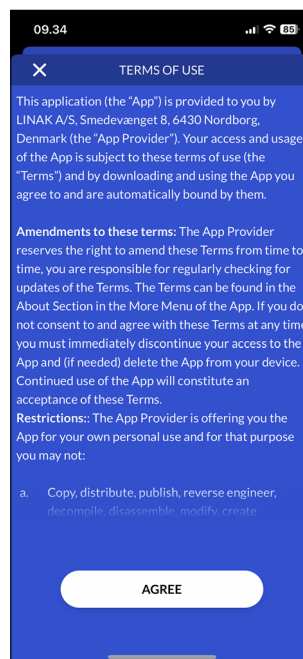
09.34

85

TERMS OF USE

This application (the "App") is provided to you by LINAK A/S, Smedevænget 8, 6430 Nordborg, Denmark (the "App Provider"). Your access and usage of the App is subject to these terms of use (the "Terms") and by downloading and using the App you agree to and are automatically bound by them.

Amendments to these terms: The App Provider reserves the right to amend these Terms from time to time, you are responsible for regularly checking for updates of the Terms. The Terms can be found in the About Section in the More Menu of the App. If you do not consent to and agree with these Terms at any time you must immediately discontinue your access to the App and (if needed) delete the App from your device. Continued use of the App will constitute an acceptance of these Terms.
Restrictions:: The App Provider is offering you the App for your own personal use and for that purpose you may not:

a. Copy, distribute, publish, reverse engineer, decompile, disassemble, modify, create

AGREE